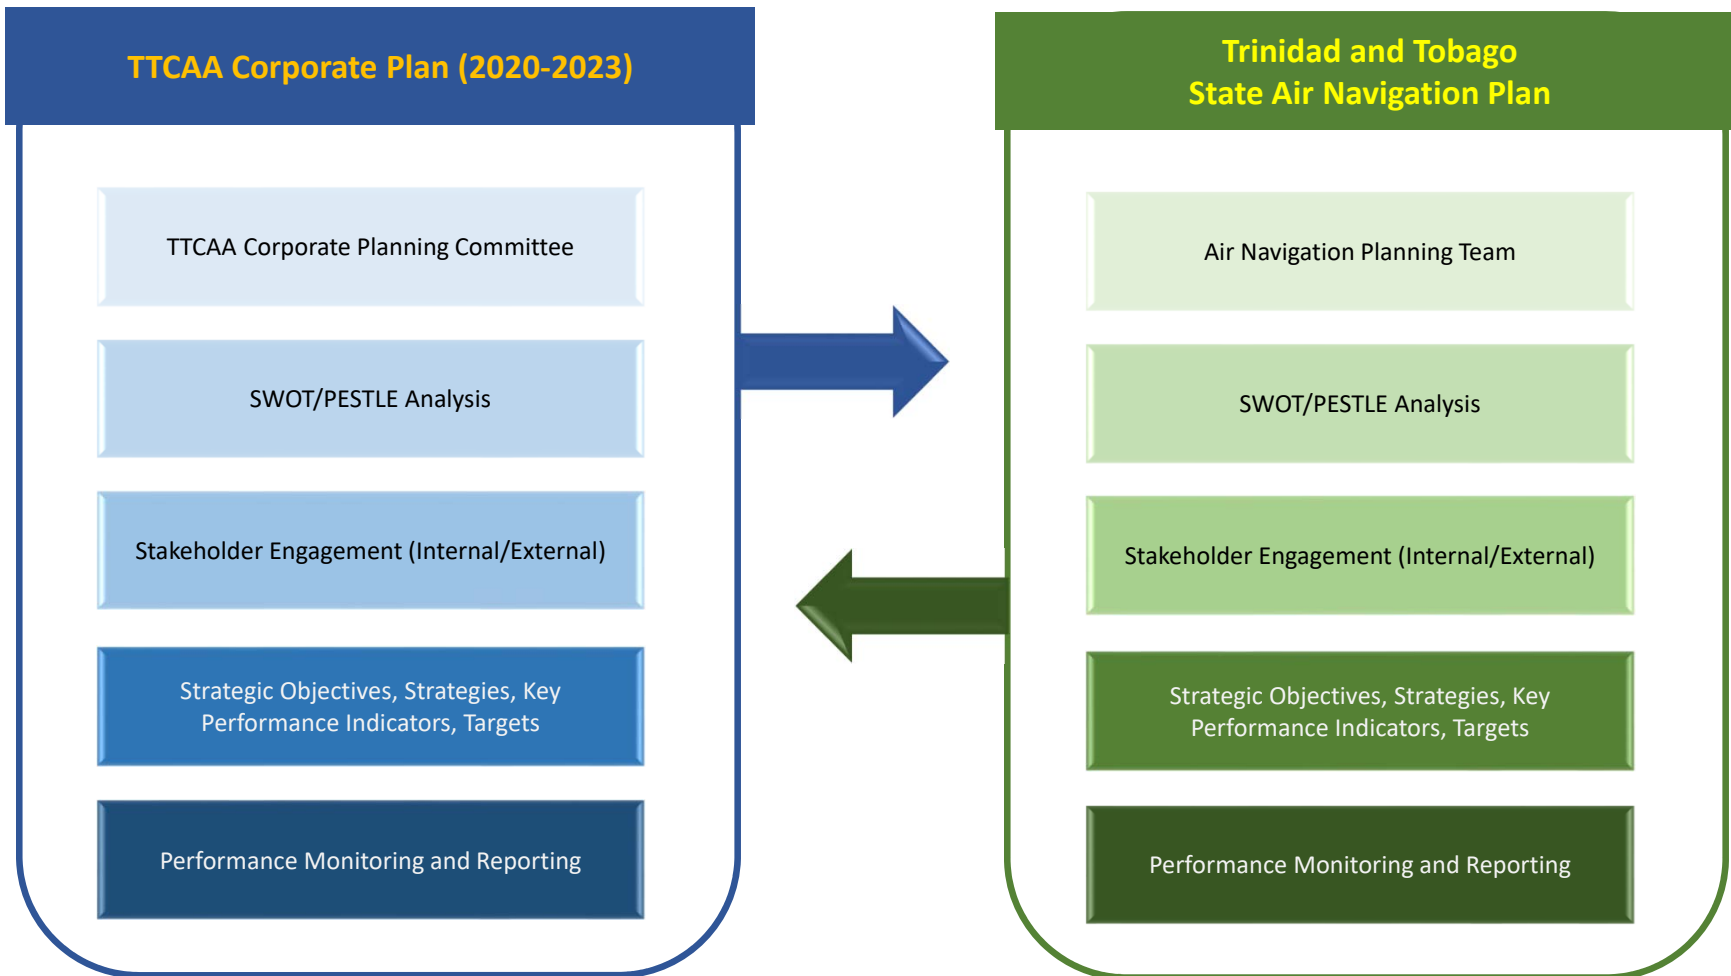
TTCAA Corporate Plan (2020-2023)

TTCAA Corporate Planning Committee

SWOT/PESTLE Analysis

Stakeholder Engagement (Internal/External)

Strategic Objectives, Strategies, Key Performance Indicators, Targets

Performance Monitoring and Reporting

Trinidad and Tobago State Air Navigation Plan

Air Navigation Planning Team

SWOT/PESTLE Analysis

Stakeholder Engagement (Internal/External)

Strategic Objectives, Strategies, Key Performance Indicators, Targets

Performance Monitoring and Reporting